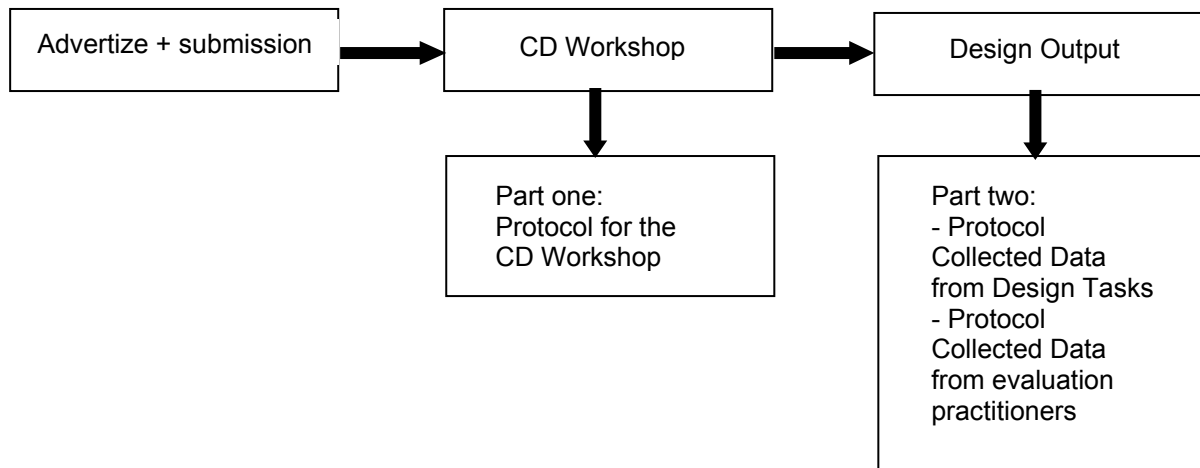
Advertize + submission

CD Workshop

Design Output

Part one:
Protocol for the CD Workshop

Part two:
- Protocol Collected Data from Design Tasks
- Protocol Collected Data from evaluation practitioners